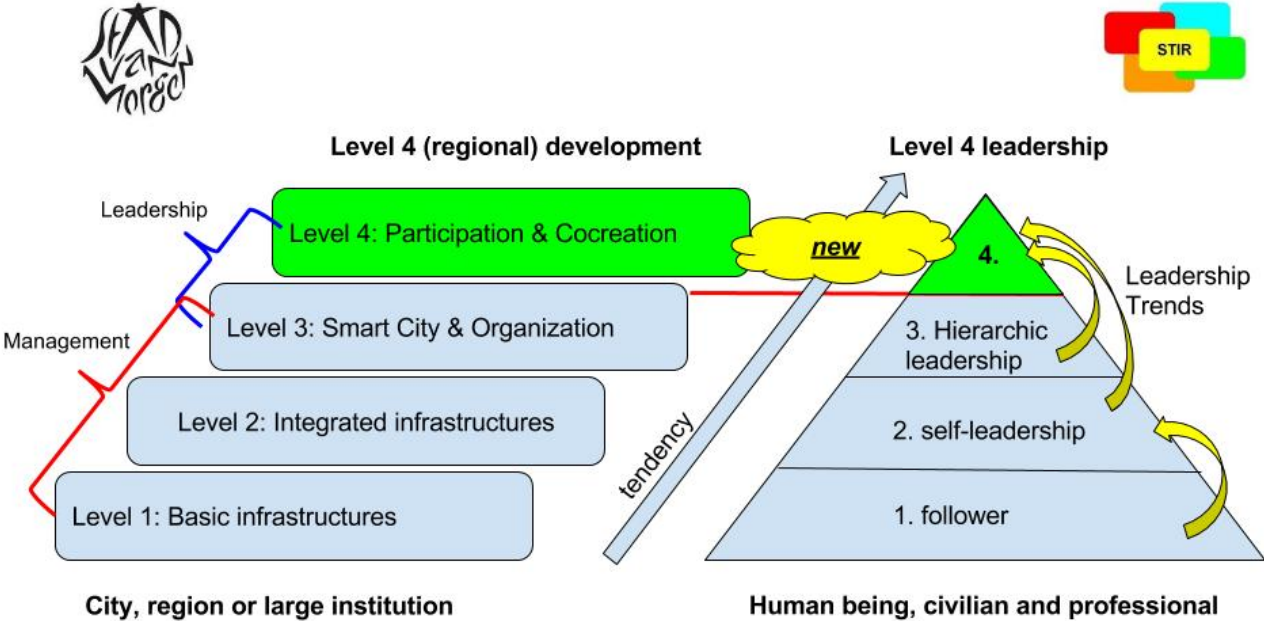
Stad van morgen

STIR

Level 4 (regional) development

Level 4 leadership

Leadership

Level 4: Participation & Cocreation

new

4.

Leadership Trends

Management

Level 3: Smart City & Organization

3. Hierarchic leadership

Level 2: Integrated infrastructures

tendency

2. self-leadership

Level 1: Basic infrastructures

1. follower

City, region or large institution

Human being, civilian and professional